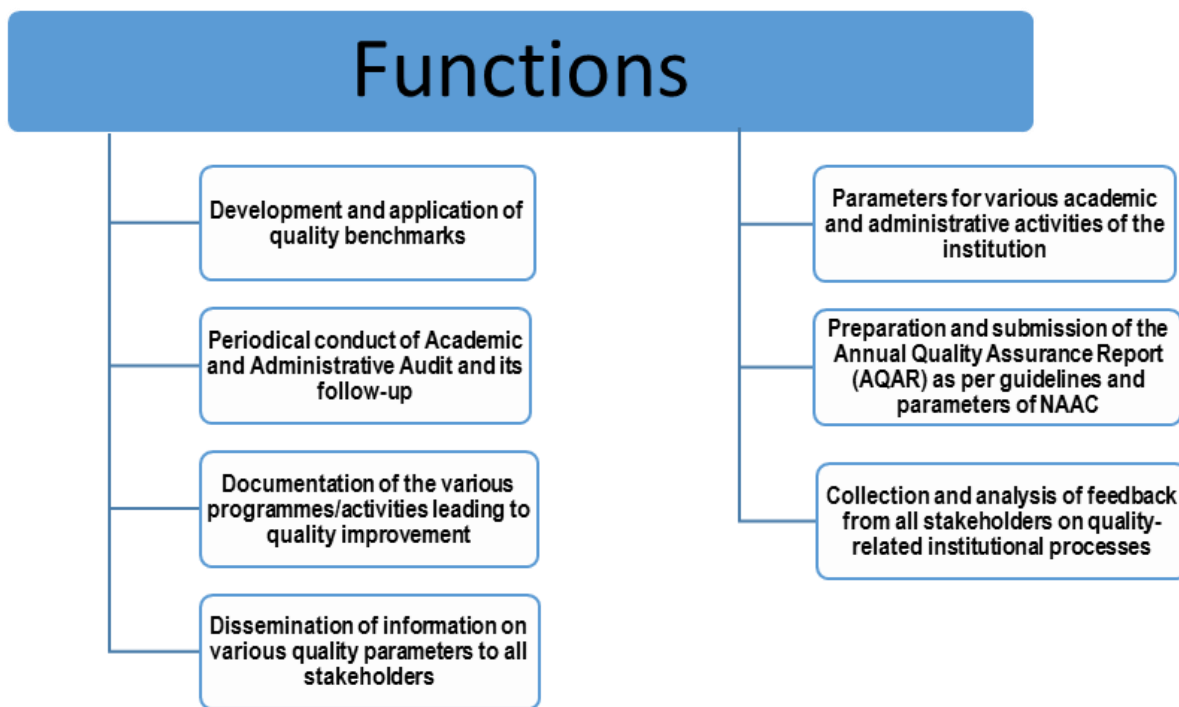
Functions

Development and application of quality benchmarks

Periodical conduct of Academic and Administrative Audit and its follow-up

Documentation of the various programmes/activities leading to quality improvement

Dissemination of information on various quality parameters to all stakeholders

Parameters for various academic and administrative activities of the institution

Preparation and submission of the Annual Quality Assurance Report (AQAR) as per guidelines and parameters of NAAC

Collection and analysis of feedback from all stakeholders on quality-related institutional processes